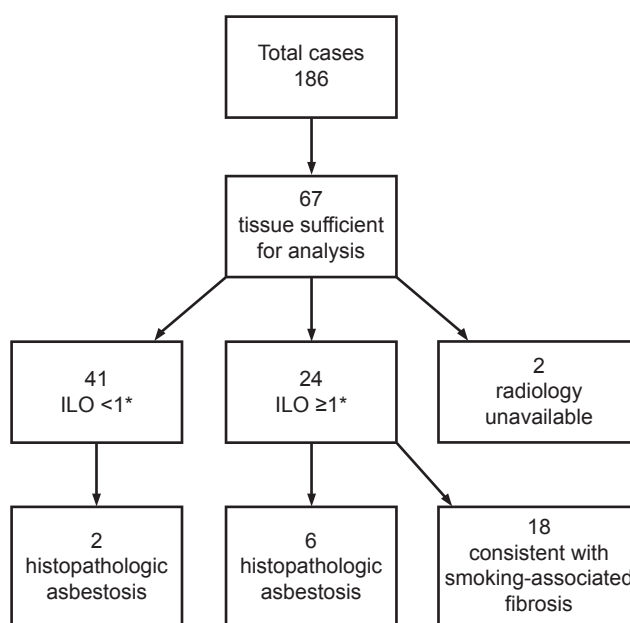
Total cases
186

67
tissue sufficient
for analysis

41
ILO <1*

24
ILO ≥1*

2
radiology
unavailable

2
histopathologic
asbestosis

6
histopathologic
asbestosis

18
consistent with
smoking-associated
fibrosis